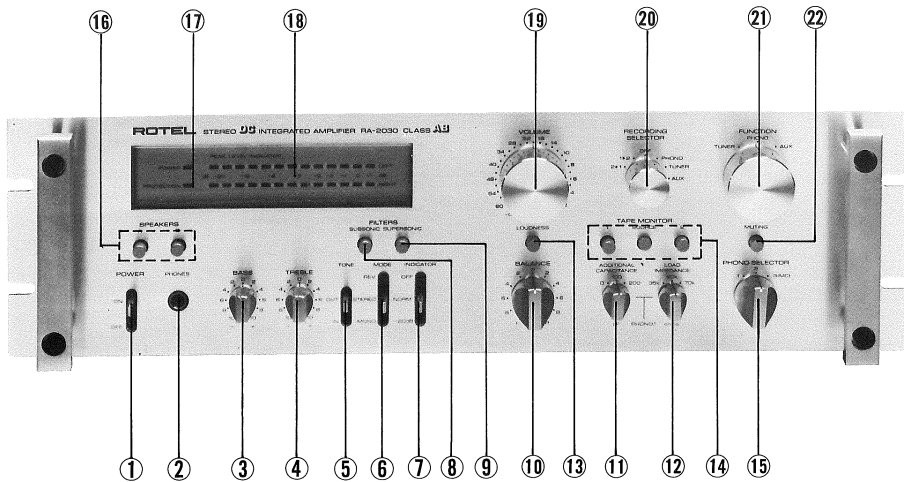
⑯ ⑰ ⑱ ⑲ ⑳ ㉑ ㉒

ROTEL STEREO DC INTEGRATED AMPLIFIER RA-2030 CLASS AB

PEAK LEVEL INDICATOR

VOLUME

RECORDING SELECTOR

OFF

PHONO

TUNER

AUX

FUNCTION

PHONO

TUNER

AUX

SPEAKERS

FILTERS

SUBSONIC SUPERSONIC

LOUDNESS

TAPE MONITOR

MUTING

POWER

ON

OFF

PHONES

BASS

TREBLE

TONE

MODE

REV

STEREO

MONO

INDICATOR

OFF

NORM

BALANCE

ADDITIONAL CAPACITANCE

LOAD IMPEDANCE

PHONO

PHONO SELECTOR

MM

MC

① ② ③ ④ ⑤ ⑥ ⑦ ⑧ ⑨ ⑩ ⑬ ⑪ ⑫ ⑭ ⑮